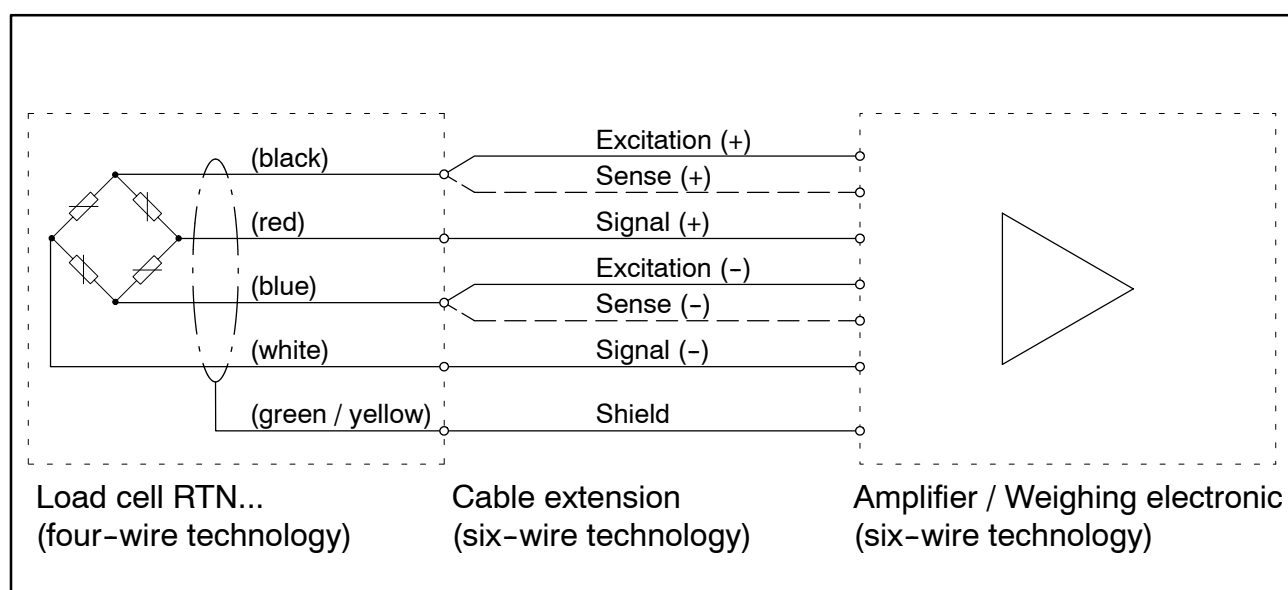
(black)
(red)
(blue)
(white)
(green / yellow)

Excitation (+)
Sense (+)
Signal (+)
Excitation (-)
Sense (-)
Signal (-)
Shield

Load cell RTN...
(four-wire technology)

Cable extension
(six-wire technology)

Amplifier / Weighing electronic
(six-wire technology)